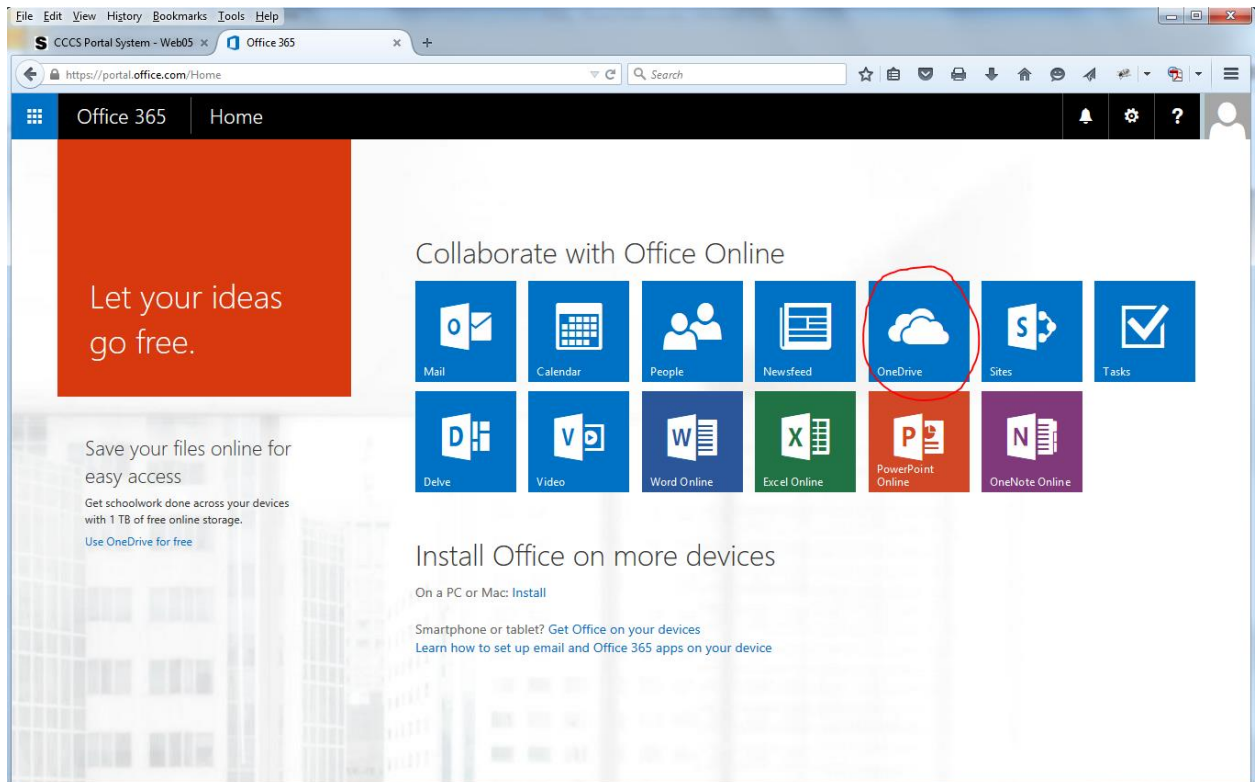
File Edit View History Bookmarks Tools Help

CCCS Portal System - Web05 × Office 365 × +

https://portal.office.com/Home

Search

Office 365 Home

Let your ideas go free.

Save your files online for easy access

Get schoolwork done across your devices with 1 TB of free online storage.

Use OneDrive for free

Collaborate with Office Online

Mail
Calendar
People
Newsfeed
OneDrive
Sites
Tasks
Delve
Video
Word Online
Excel Online
PowerPoint Online
OneNote Online

Install Office on more devices

On a PC or Mac: Install

Smartphone or tablet? Get Office on your devices
Learn how to set up email and Office 365 apps on your device